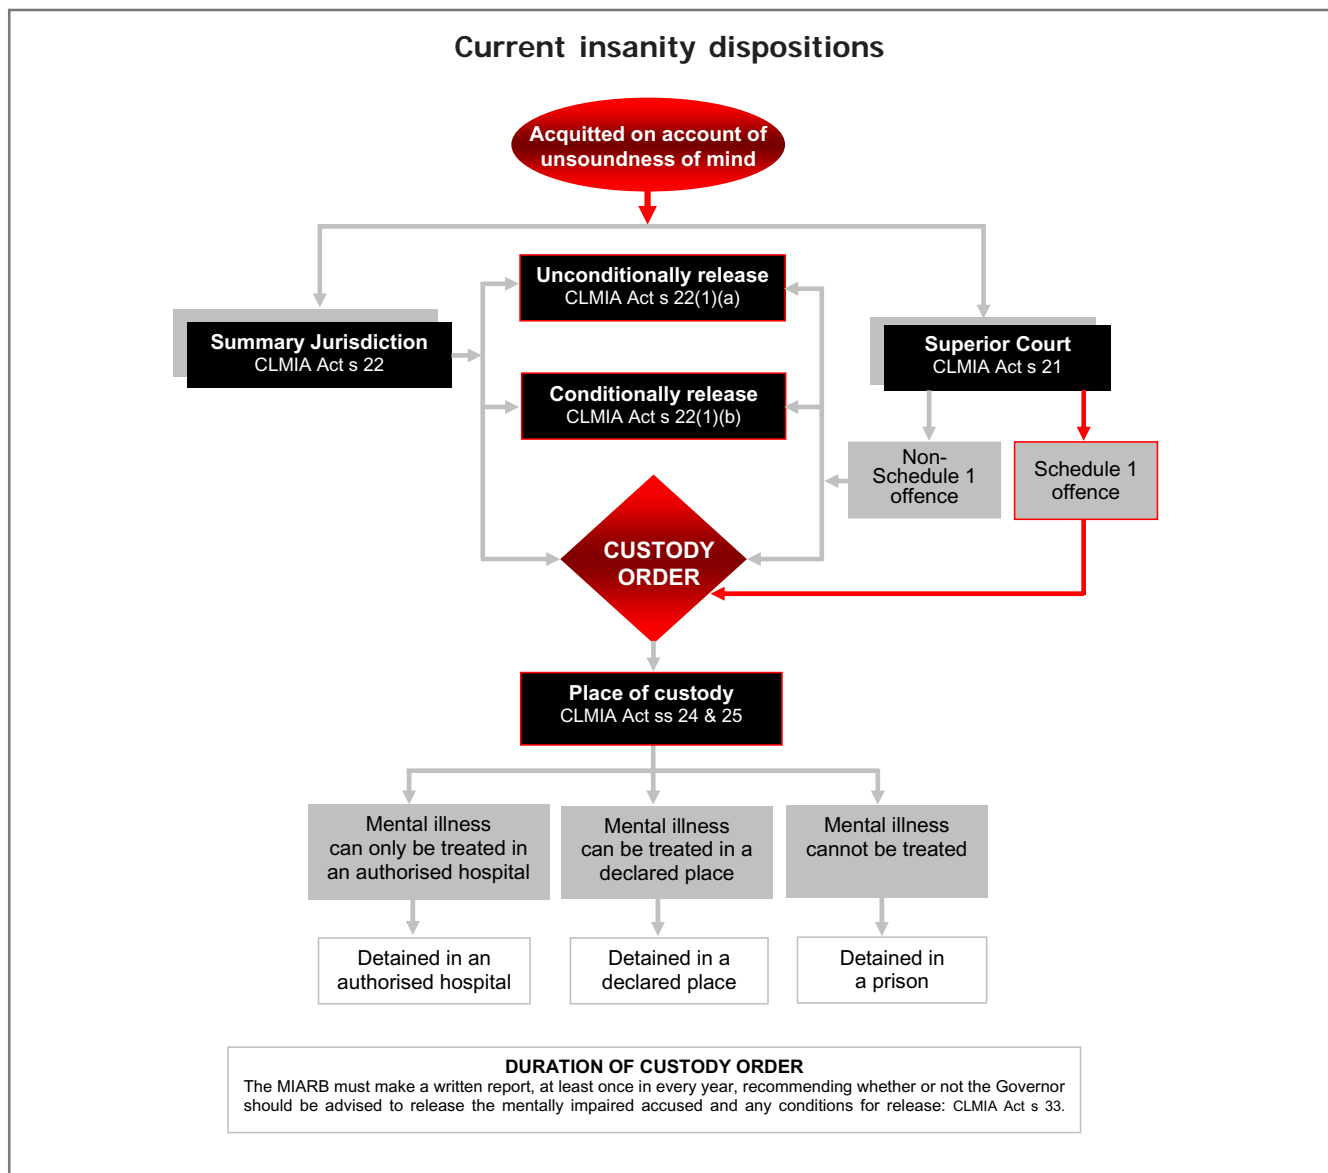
Current insanity dispositions

Acquitted on account of unsoundness of mind

Unconditionally release
CLMIA Act s 22(1)(a)

Summary Jurisdiction
CLMIA Act s 22

Superior Court
CLMIA Act s 21

Conditionally release
CLMIA Act s 22(1)(b)

Non-Schedule 1 offence

Schedule 1 offence

CUSTODY ORDER

Place of custody
CLMIA Act ss 24 & 25

Mental illness can only be treated in an authorised hospital

Mental illness can be treated in a declared place

Mental illness cannot be treated

Detained in an authorised hospital

Detained in a declared place

Detained in a prison

DURATION OF CUSTODY ORDER
The MIARB must make a written report, at least once in every year, recommending whether or not the Governor should be advised to release the mentally impaired accused and any conditions for release: CLMIA Act s 33.